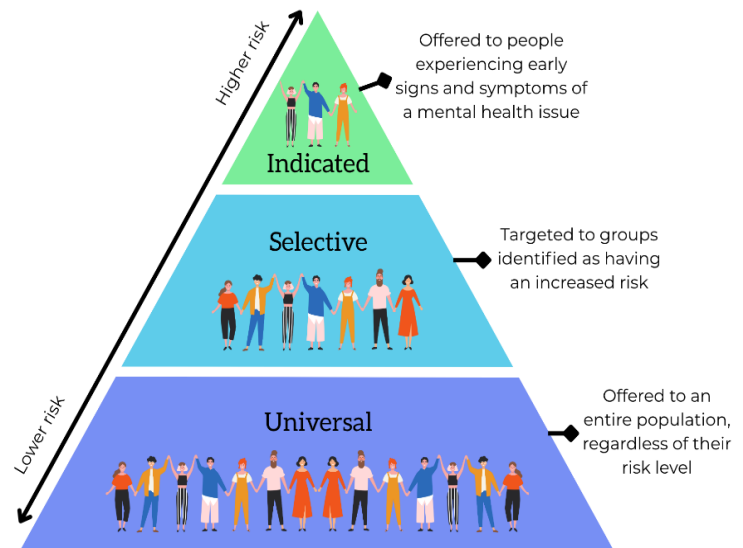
Higher risk

Lower risk

Indicated

Offered to people experiencing early signs and symptoms of a mental health issue

Selective

Targeted to groups identified as having an increased risk

Universal

Offered to an entire population, regardless of their risk level